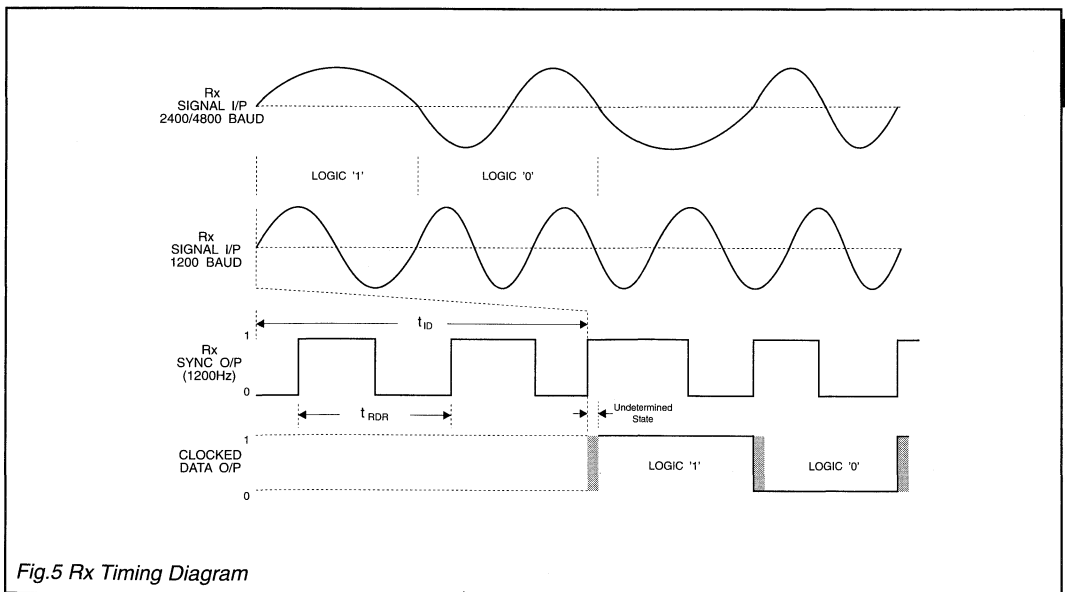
Rx
SIGNAL I/P
2400/4800 BAUD

LOGIC '1'

LOGIC '0'

Rx
SIGNAL I/P
1200 BAUD

$t_{ID}$

1

Rx
SYNC O/P
(1200Hz)

0

$t_{RDR}$

Undetermined State

1

CLOCKED
DATA O/P

0

LOGIC '1'

LOGIC '0'

Fig.5 Rx Timing Diagram